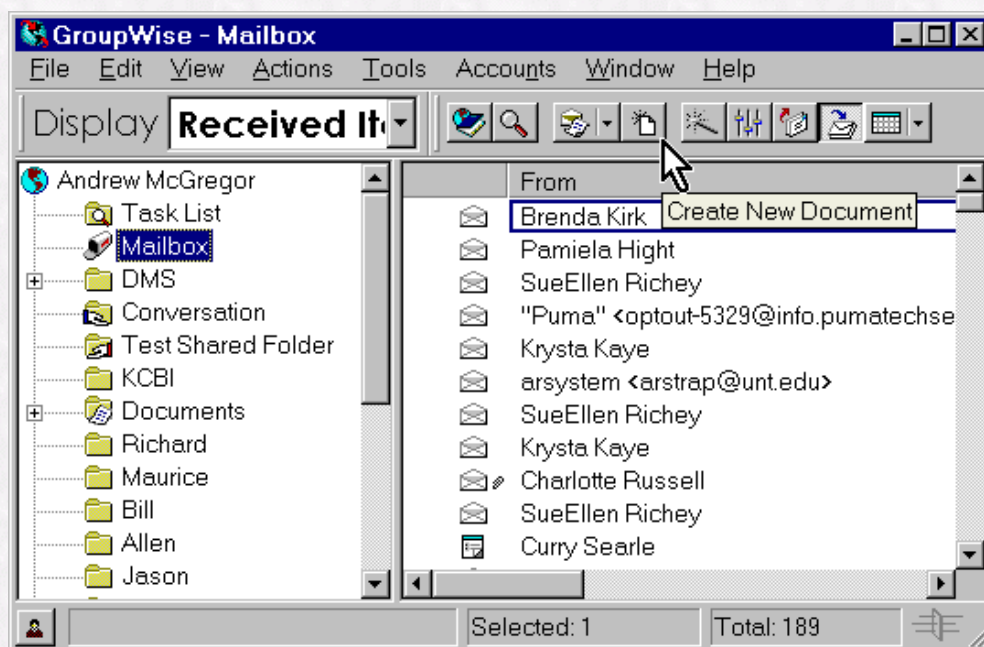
GroupWise - Mailbox

File Edit View Actions Tools Accounts Window Help

Display Received It

Andrew McGregor
Task List
Mailbox
DMS
Conversation
Test Shared Folder
KCBI
Documents
Richard
Maurice
Bill
Allen
Jason

From
Brenda Kirk
Create New Document
Pamiela Hight
SueEllen Richey
"Puma" <optout-5329@info.pumatechse
Krysta Kaye
arsystem <arstrap@unt.edu>
SueEllen Richey
Krysta Kaye
Charlotte Russell
SueEllen Richey
Curry Searle

Selected: 1
Total: 189